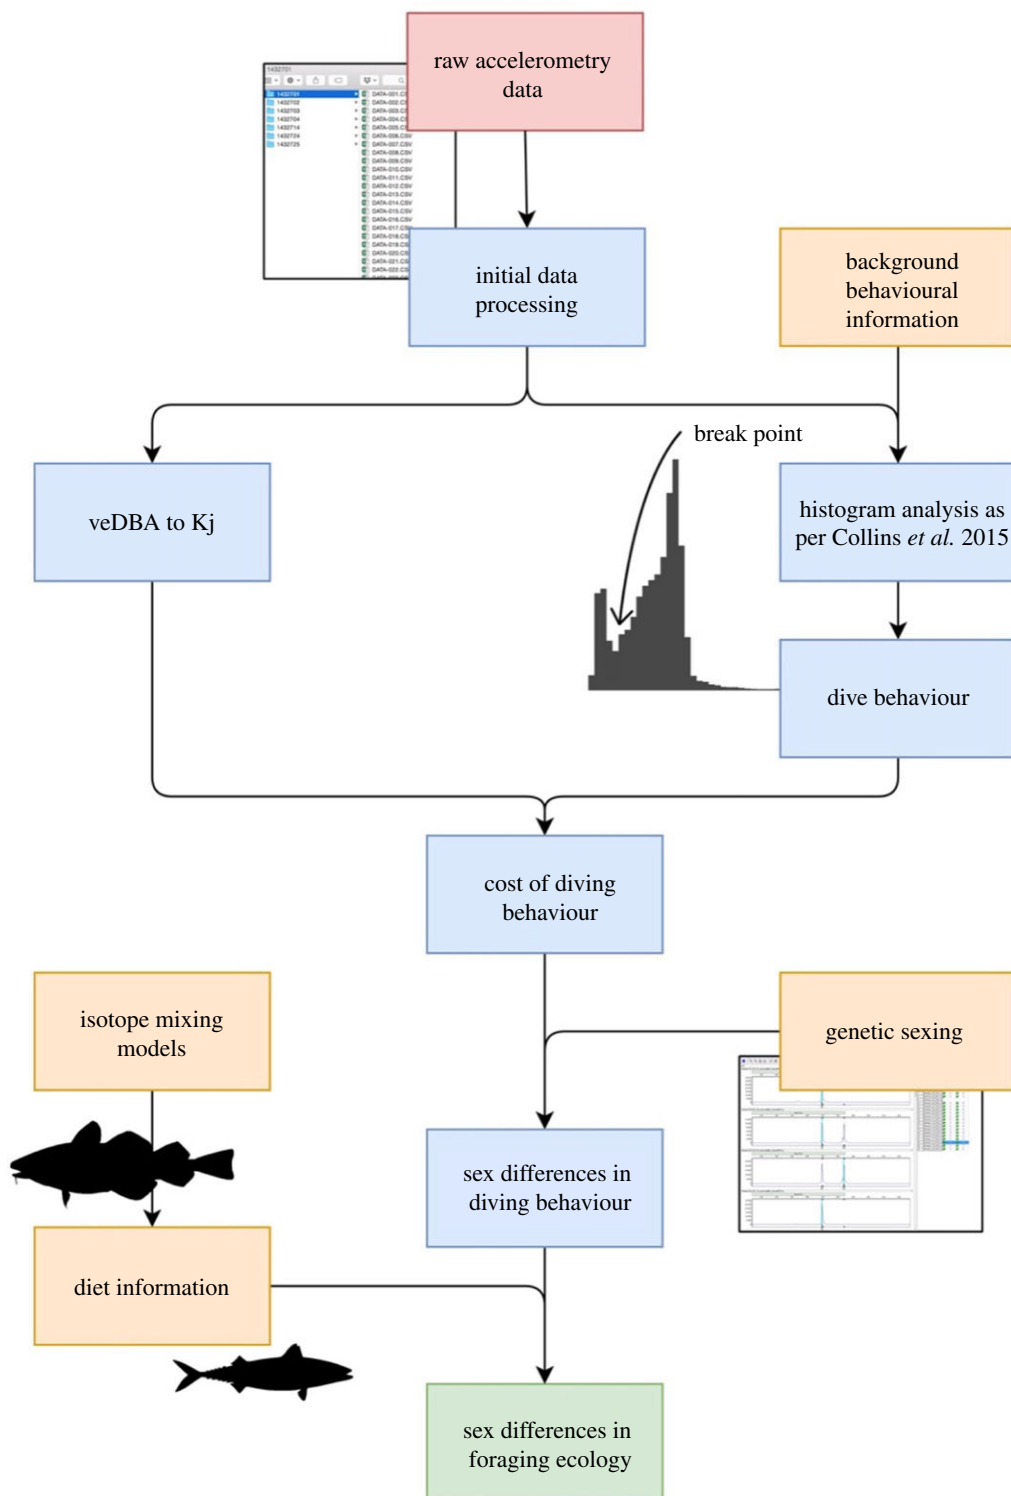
raw accelerometry data

initial data processing

background behavioural information

break point

veDBA to Kj

histogram analysis as per Collins *et al.* 2015

dive behaviour

cost of diving behaviour

isotope mixing models

genetic sexing

sex differences in diving behaviour

diet information

sex differences in foraging ecology